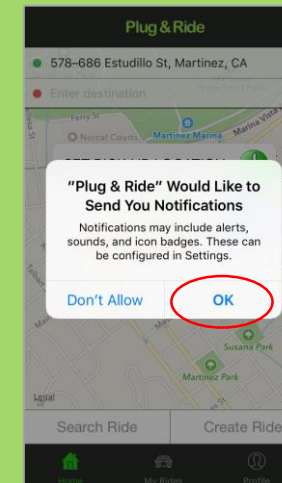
Plug&Ride

578–686 Estudillo St, Martinez, CA

Enter destination

Ferry St

Norcal Courts

Martinez Marina

Marina Vista

“Plug & Ride” Would Like to Send You Notifications

Notifications may include alerts, sounds, and icon badges. These can be configured in Settings.

Don't Allow

OK

Susana Park

Martinez Park

Legal

Search Ride

Create Ride

Home

My Rides

Profile